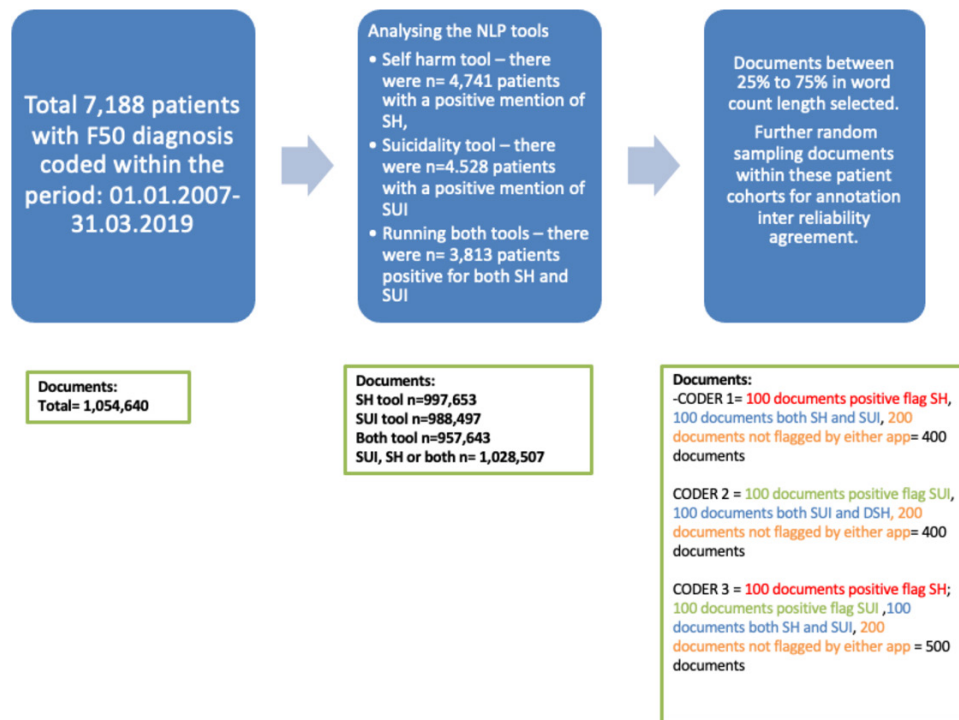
Total 7,188 patients with F50 diagnosis coded within the period: 01.01.2007-31.03.2019

Analysing the NLP tools

• Self harm tool – there were n= 4,741 patients with a positive mention of SH,

• Suicidality tool – there were n=4.528 patients with a positive mention of SUI

• Running both tools – there were n= 3,813 patients positive for both SH and SUI

Documents between 25% to 75% in word count length selected.

Further random sampling documents within these patient cohorts for annotation inter reliability agreement.

Documents:
Total= 1,054,640

Documents:
SH tool n=997,653
SUI tool n=988,497
Both tool n=957,643
SUI, SH or both n= 1,028,507

Documents:
-CODER 1= 100 documents positive flag SH, 100 documents both SH and SUI, 200 documents not flagged by either app= 400 documents

CODER 2 = 100 documents positive flag SUI, 100 documents both SUI and DSH, 200 documents not flagged by either app= 400 documents

CODER 3 = 100 documents positive flag SH; 100 documents positive flag SUI ,100 documents both SH and SUI, 200 documents not flagged by either app = 500 documents